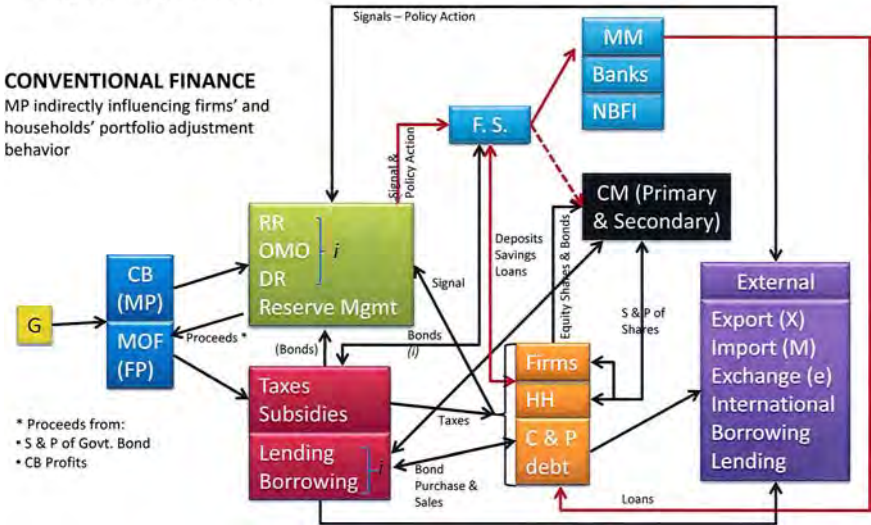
CONVENTIONAL FINANCE
MP indirectly influencing firms' and households' portfolio adjustment behavior

Signals – Policy Action

MM
Banks
NBFI

F. S.

Signal & Policy Action

CM (Primary & Secondary)

RR
OMO
DR
Reserve Mgmt
$i$

Deposits
Savings
Loans

Equity Shares & Bonds

S & P of Shares

Signal

CB (MP)
MOF (FP)

G

Proceeds *

(Bonds)

Bonds ($i$)

External
Export (X)
Import (M)
Exchange (e)
International
Borrowing
Lending

Taxes
Subsidies
Lending
Borrowing
$i$

Firms
HH
C & P debt

Taxes

Bond Purchase & Sales

Loans

* Proceeds from:
• S & P of Govt. Bond
• CB Profits